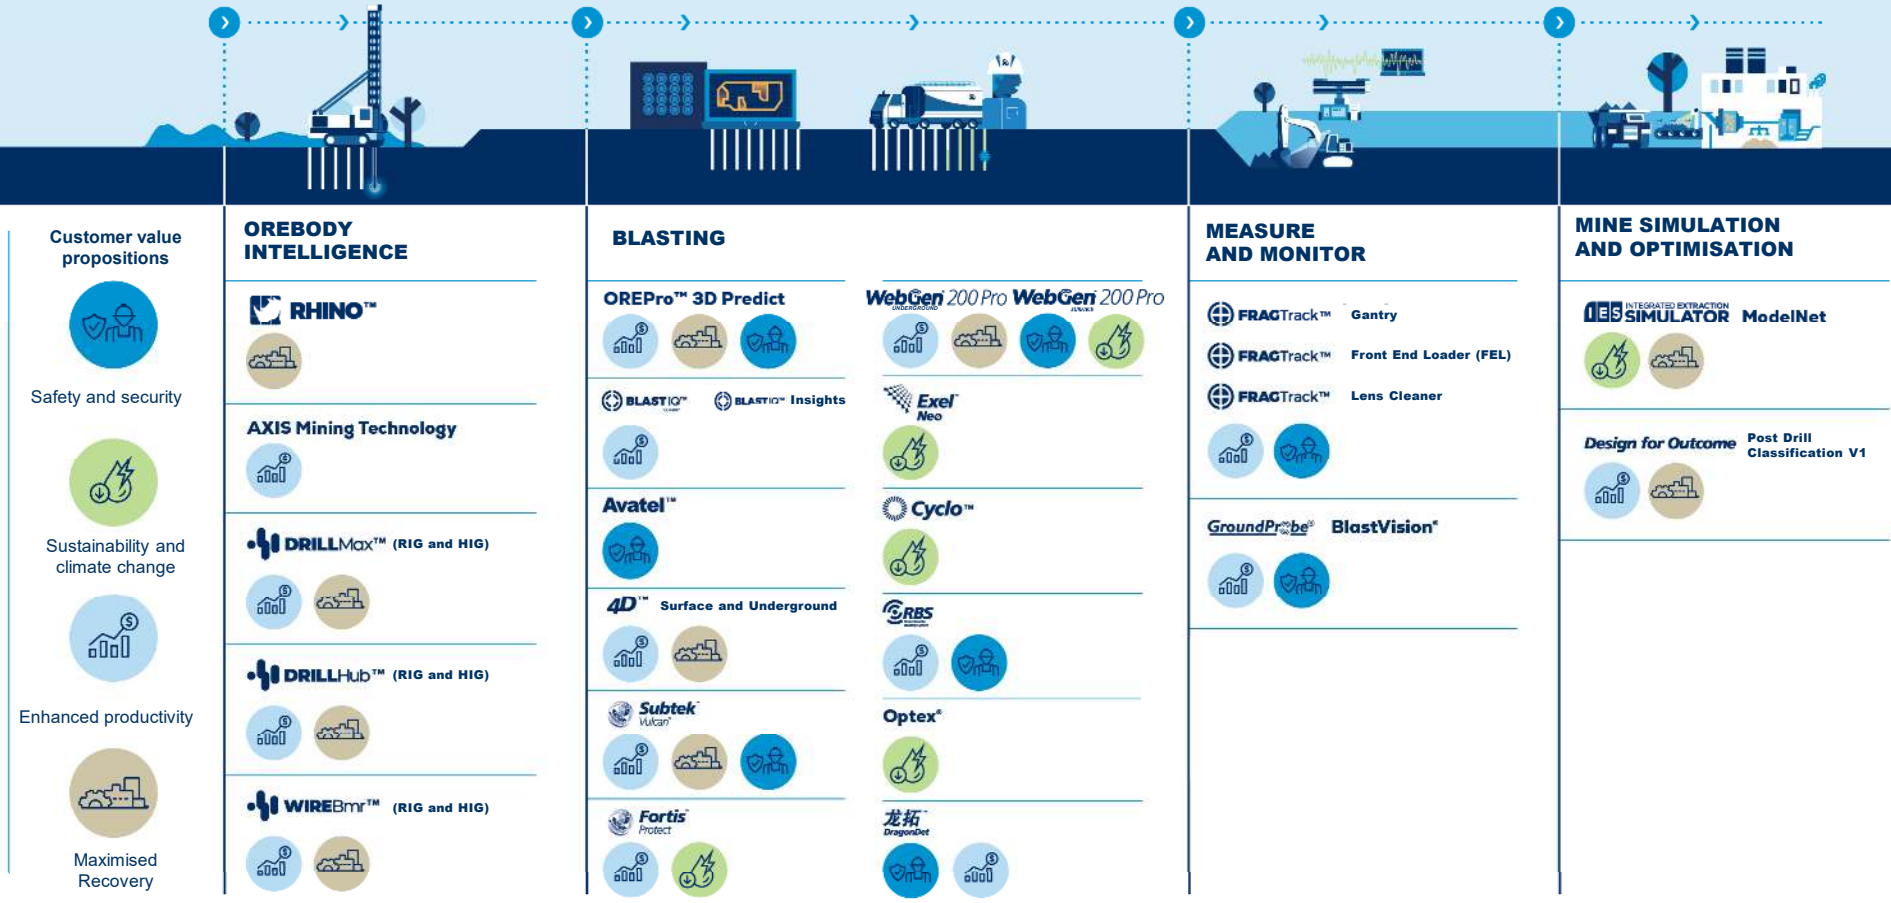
Customer value propositions

Safety and security

Sustainability and climate change

Enhanced productivity

Maximised Recovery

OREBODY INTELLIGENCE

RHINO™

AXIS Mining Technology

DRILLMax™ (RIG and HIG)

DRILLHub™ (RIG and HIG)

WIREBmr™ (RIG and HIG)

BLASTING

OREPro™ 3D Predict

BLASTIQ™ BLASTIQ™ Insights

Avatel™

4D™ Surface and Underground

Subtek Vulcan

Fortis Protect

WebGen 200 Pro WebGen 200 Pro

Exel Neo

Cyclo™

RBS

Optex

龙拓 DragonDet

MEASURE AND MONITOR

FRAGTrack™ Gantry

FRAGTrack™ Front End Loader (FEL)

FRAGTrack™ Lens Cleaner

GroundProbe BlastVision

MINE SIMULATION AND OPTIMISATION

IES INTEGRATED EXTRACTION SIMULATOR ModelNet

Design for Outcome Post Drill Classification V1